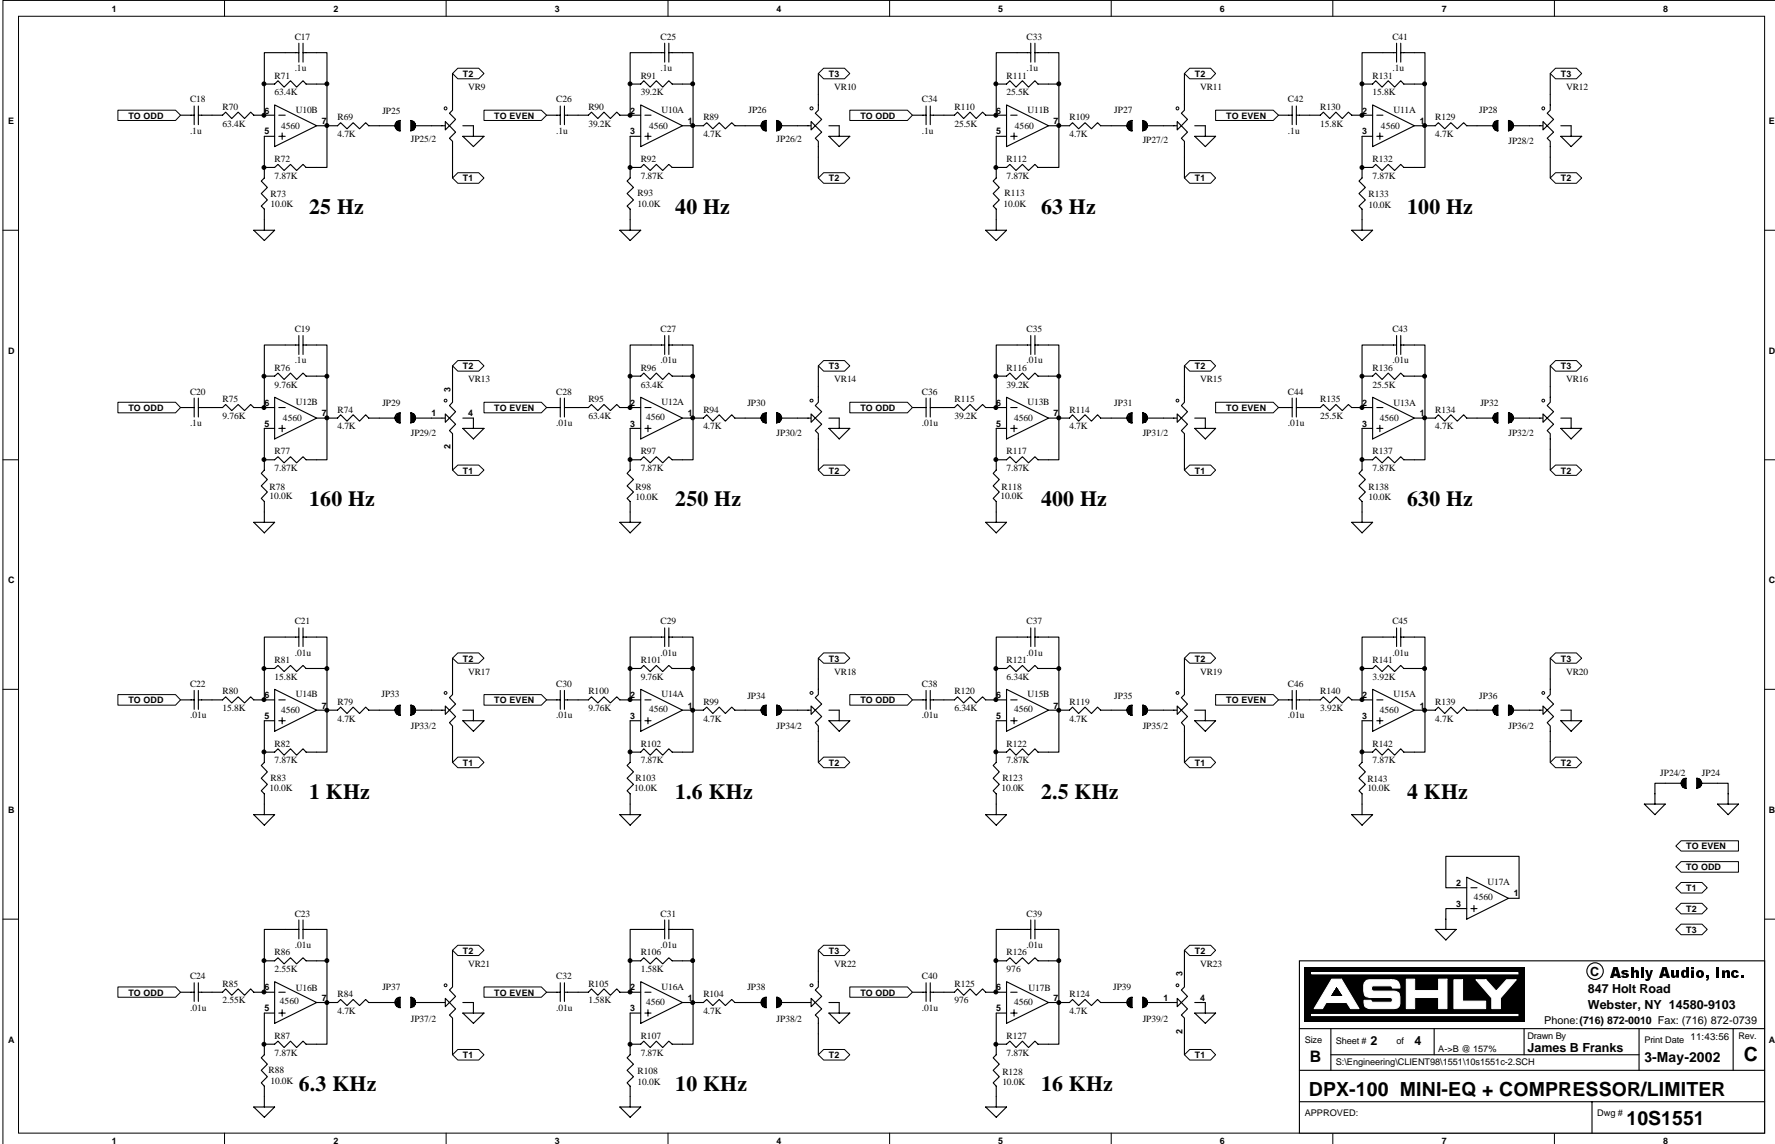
1 2 3 4 5 6 7 8

E

C17 .1u R71 63.4K TO ODD C18 .1u R70 63.4K 6 U10B 5 4560 7 R69 4.7K JP25 JP25/2 T2 VR9 T1 R72 7.87K R73 10.0K 25 Hz

C25 .1u R91 39.2K TO EVEN C26 .1u R90 39.2K 2 U10A 3 4560 1 R89 4.7K JP26 JP26/2 T3 VR10 T2 R92 7.87K R93 10.0K 40 Hz

C33 .1u R111 25.5K TO ODD C34 .1u R110 25.5K 6 U11B 5 4560 7 R109 4.7K JP27 JP27/2 T2 VR11 T1 R112 7.87K R113 10.0K 63 Hz

C41 .1u R131 15.8K TO EVEN C42 .1u R130 15.8K 2 U11A 3 4560 1 R129 4.7K JP28 JP28/2 T3 VR12 T2 R132 7.87K R133 10.0K 100 Hz

D

C19 .1u R76 9.76K TO ODD C20 .1u R75 9.76K 6 U12B 5 4560 7 R74 4.7K JP29 1 3 4 2 JP29/2 T2 VR13 T1 R77 7.87K R78 10.0K 160 Hz

C27 .01u R96 63.4K TO EVEN C28 .01u R95 63.4K 2 U12A 3 4560 1 R94 4.7K JP30 JP30/2 T3 VR14 T2 R97 7.87K R98 10.0K 250 Hz

C35 .01u R116 39.2K TO ODD C36 .01u R115 39.2K 6 U13B 5 4560 7 R114 4.7K JP31 JP31/2 T2 VR15 T1 R117 7.87K R118 10.0K 400 Hz

C43 .01u R136 25.5K TO EVEN C44 .01u R135 25.5K 2 U13A 3 4560 1 R134 4.7K JP32 JP32/2 T3 VR16 T2 R137 7.87K R138 10.0K 630 Hz

C

C21 .01u R81 15.8K TO ODD C22 .01u R80 15.8K 6 U14B 5 4560 7 R79 4.7K JP33 JP33/2 T2 VR17 T1 R82 7.87K R83 10.0K 1 KHz

C29 .01u R101 9.76K TO EVEN C30 .01u R100 9.76K 2 U14A 3 4560 1 R99 4.7K JP34 JP34/2 T3 VR18 T2 R102 7.87K R103 10.0K 1.6 KHz

C37 .01u R121 6.34K TO ODD C38 .01u R120 6.34K 6 U15B 5 4560 7 R119 4.7K JP35 JP35/2 T2 VR19 T1 R122 7.87K R123 10.0K 2.5 KHz

C45 .01u R141 3.92K TO EVEN C46 .01u R140 3.92K 2 U15A 3 4560 1 R139 4.7K JP36 JP36/2 T3 VR20 T2 R142 7.87K R143 10.0K 4 KHz

B

JP24/2 JP24
TO EVEN
TO ODD
T1
T2
T3
2 U17A 3 4560 1

C23 .01u R86 2.55K TO ODD C24 .01u R85 2.55K 6 U16B 5 4560 7 R84 4.7K JP37 JP37/2 T2 VR21 T1 R87 7.87K R88 10.0K 6.3 KHz

C31 .01u R106 1.58K TO EVEN C32 .01u R105 1.58K 2 U16A 3 4560 1 R104 4.7K JP38 JP38/2 T3 VR22 T2 R107 7.87K R108 10.0K 10 KHz

C39 .01u R126 976 TO ODD C40 .01u R125 976 6 U17B 5 4560 7 R124 4.7K JP39 1 3 4 2 JP39/2 T2 VR23 T1 R127 7.87K R128 10.0K 16 KHz

A

ASHLY
© Ashly Audio, Inc.
847 Holt Road
Webster, NY 14580-9103
Phone: (716) 872-0010 Fax: (716) 872-0739

| Size B | Sheet # 2 of 4 | A->B @ 157% | Drawn By James B Franks | Print Date 11:43:56 3-May-2002 | Rev. C |
|---|---|---|---|---|---|
| | S:\Engineering\CLIENT98\1551\10s1551c-2.SCH | | | | |

DPX-100 MINI-EQ + COMPRESSOR/LIMITER
APPROVED: Dwg # 10S1551

1 2 3 4 5 6 7 8